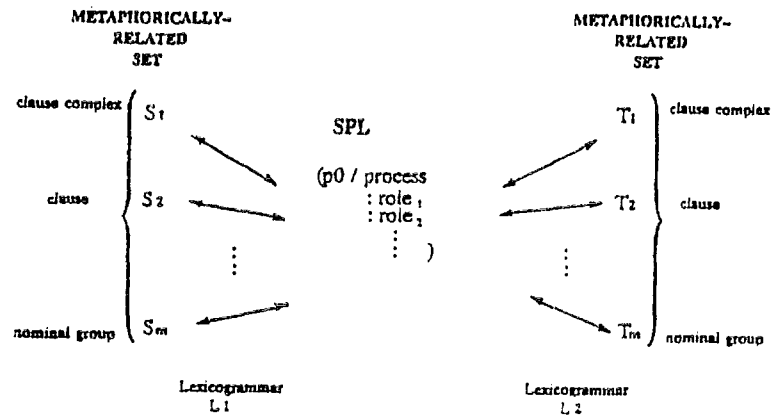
METAPHORICALLY-RELATED SET

METAPHORICALLY-RELATED SET

clause complex
$S_1$

clause
$S_2$

nominal group
$S_m$

SPL

(p0 / process
: role $_1$
: role $_2$
)

$T_1$
clause complex

$T_2$
clause

$T_m$
nominal group

Lexicogrammar
L 1

Lexicogrammar
L 2